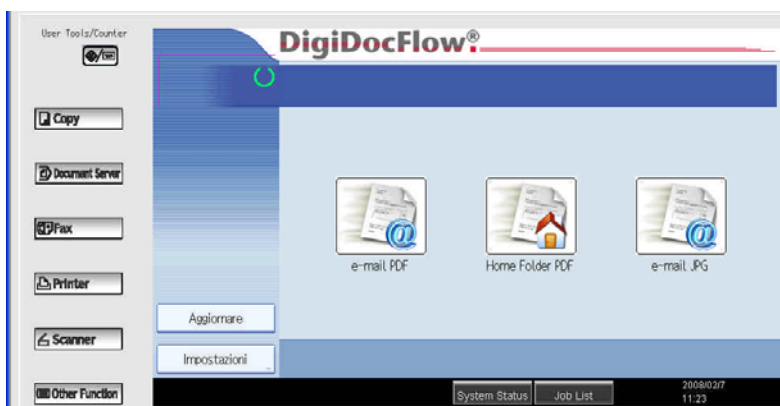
User Tools/Counter

Copy

Document Server

Fax

Printer

Scanner

Other Function

DigiDocFlow®

e-mail PDF

Home Folder PDF

e-mail JPG

Aggiornare

Impostazioni

System Status

Job List

2008/02/7
11:23